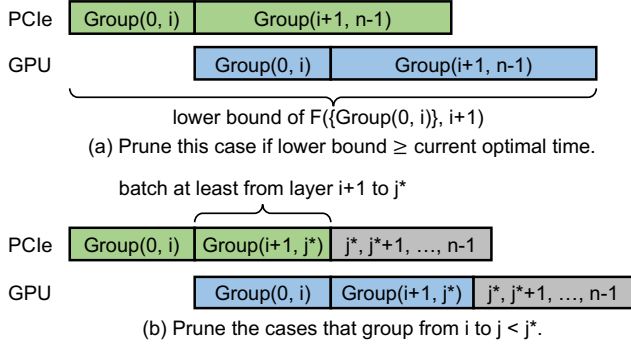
PCIe Group(0, i) Group(i+1, n-1)

GPU Group(0, i) Group(i+1, n-1)

lower bound of F({Group(0, i)}, i+1)

(a) Prune this case if lower bound ≥ current optimal time.

batch at least from layer i+1 to j*

PCIe Group(0, i) Group(i+1, j*) j*, j*+1, …, n-1

GPU Group(0, i) Group(i+1, j*) j*, j*+1, …, n-1

(b) Prune the cases that group from i to j < j*.